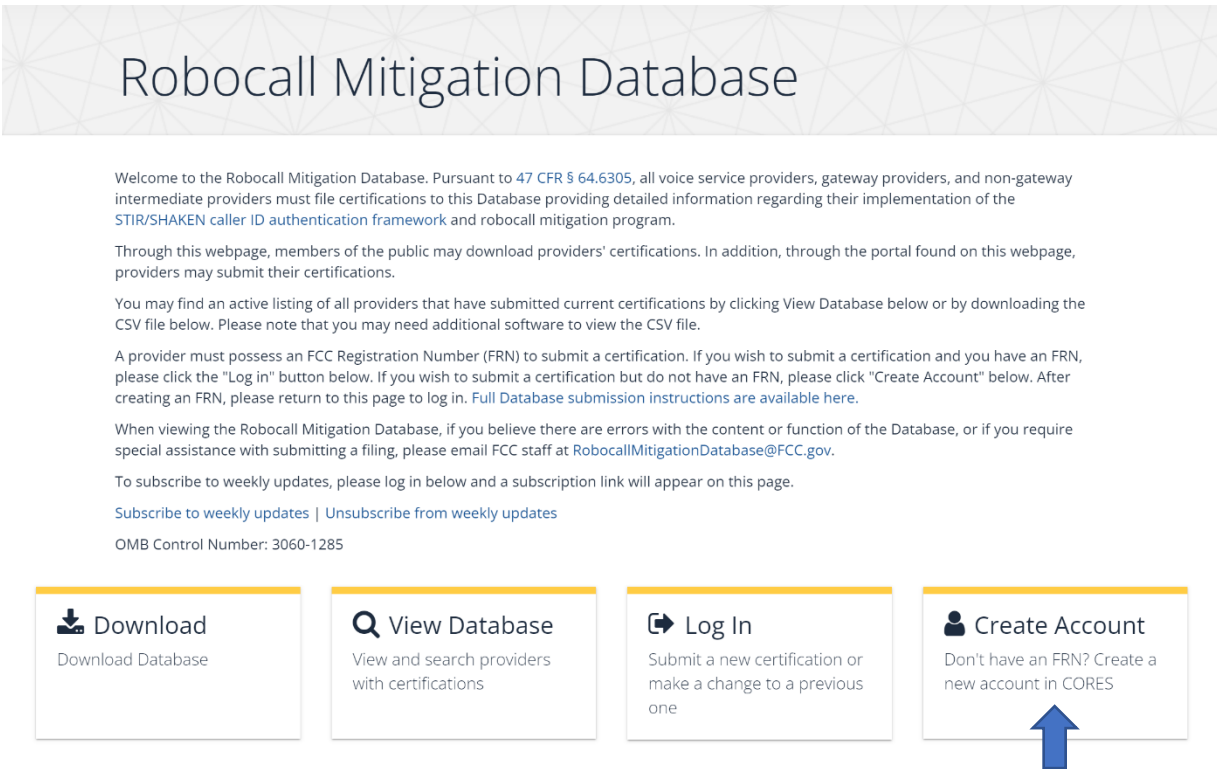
Robocall Mitigation Database

Welcome to the Robocall Mitigation Database. Pursuant to 47 CFR § 64.6305, all voice service providers, gateway providers, and non-gateway intermediate providers must file certifications to this Database providing detailed information regarding their implementation of the STIR/SHAKEN caller ID authentication framework and robocall mitigation program.

Through this webpage, members of the public may download providers' certifications. In addition, through the portal found on this webpage, providers may submit their certifications.

You may find an active listing of all providers that have submitted current certifications by clicking View Database below or by downloading the CSV file below. Please note that you may need additional software to view the CSV file.

A provider must possess an FCC Registration Number (FRN) to submit a certification. If you wish to submit a certification and you have an FRN, please click the "Log in" button below. If you wish to submit a certification but do not have an FRN, please click "Create Account" below. After creating an FRN, please return to this page to log in. Full Database submission instructions are available here.

When viewing the Robocall Mitigation Database, if you believe there are errors with the content or function of the Database, or if you require special assistance with submitting a filing, please email FCC staff at RobocallMitigationDatabase@FCC.gov.

To subscribe to weekly updates, please log in below and a subscription link will appear on this page.

Subscribe to weekly updates | Unsubscribe from weekly updates

OMB Control Number: 3060-1285

Download
Download Database

View Database
View and search providers with certifications

Log In
Submit a new certification or make a change to a previous one

Create Account
Don't have an FRN? Create a new account in CORES